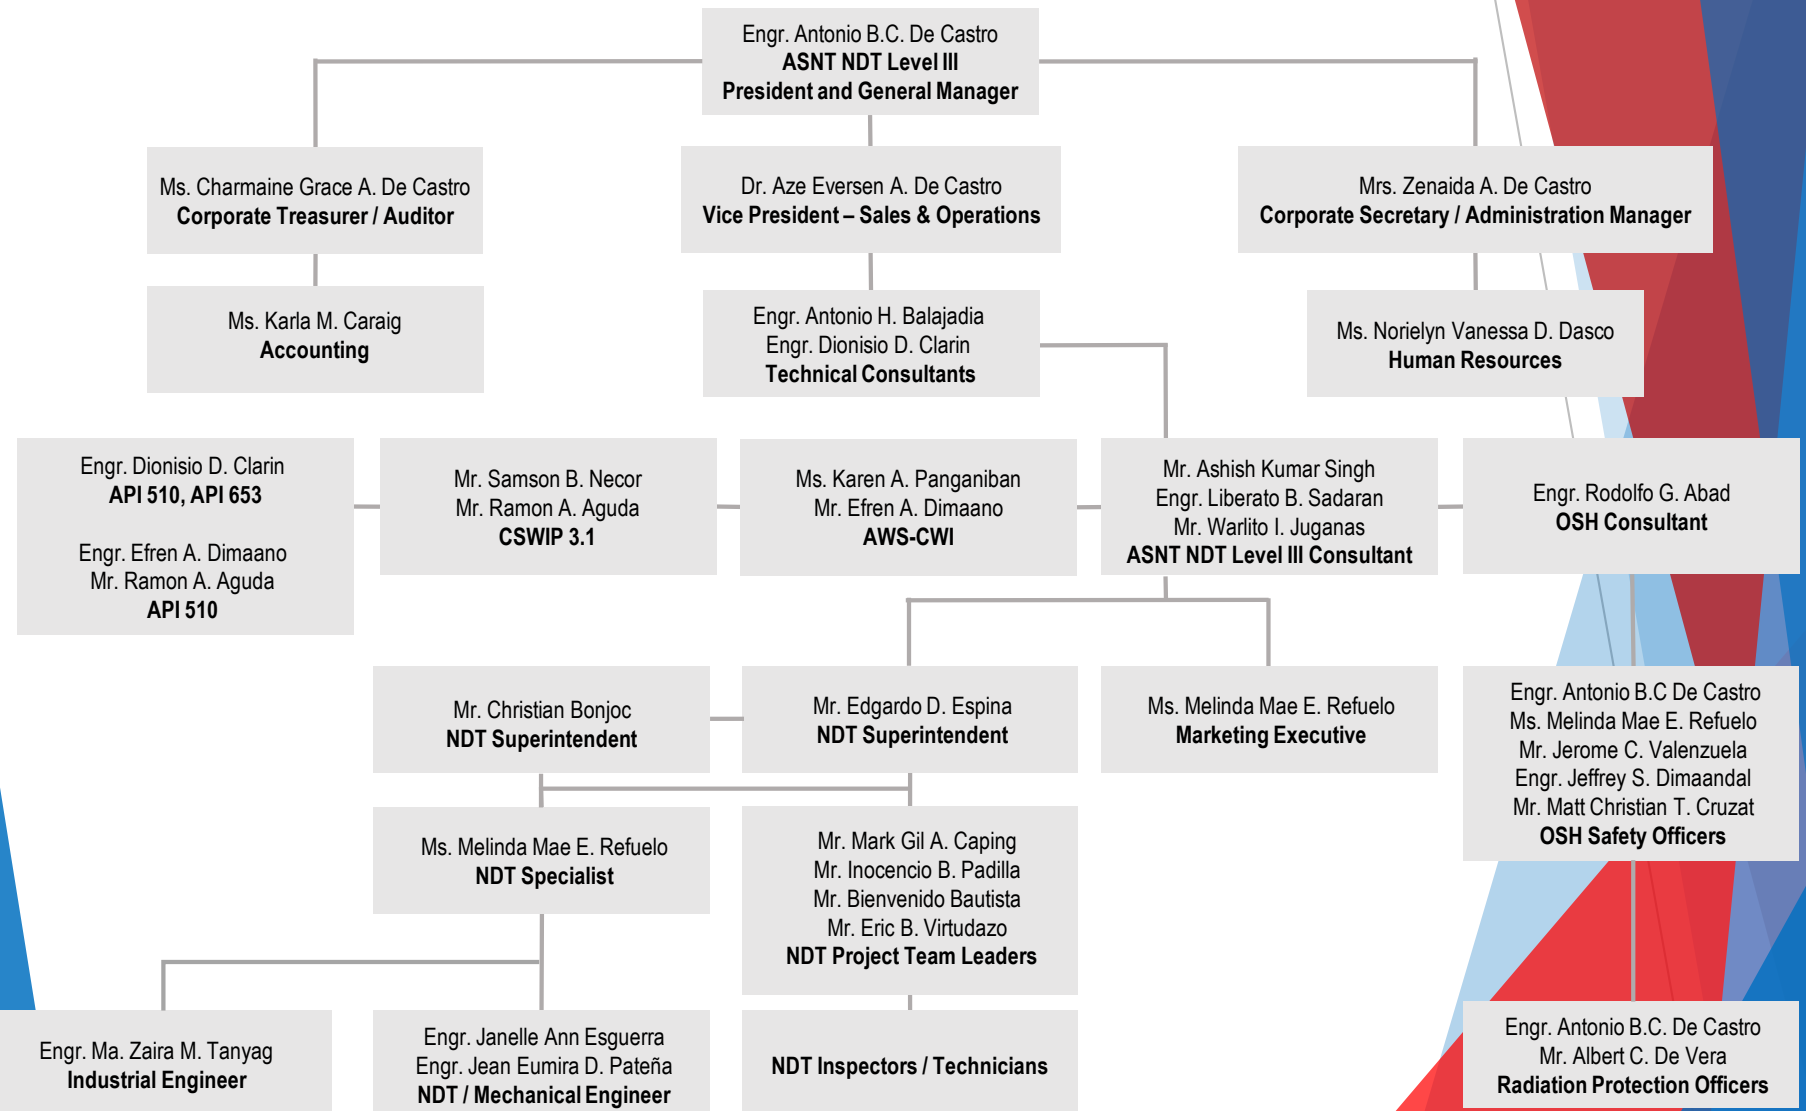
Engr. Antonio B.C. De Castro
ASNT NDT Level III
President and General Manager

Ms. Charmaine Grace A. De Castro
Corporate Treasurer / Auditor

Dr. Aze Eversen A. De Castro
Vice President – Sales & Operations

Mrs. Zenaida A. De Castro
Corporate Secretary / Administration Manager

Ms. Karla M. Caraig
Accounting

Engr. Antonio H. Balajadia
Engr. Dionisio D. Clarin
Technical Consultants

Ms. Norielyn Vanessa D. Dasco
Human Resources

Engr. Dionisio D. Clarin
API 510, API 653

Engr. Efren A. Dimaano
Mr. Ramon A. Aguda
API 510

Mr. Samson B. Necor
Mr. Ramon A. Aguda
CSWIP 3.1

Ms. Karen A. Panganiban
Mr. Efren A. Dimaano
AWS-CWI

Mr. Ashish Kumar Singh
Engr. Liberato B. Sadaran
Mr. Warlito I. Juganas
ASNT NDT Level III Consultant

Engr. Rodolfo G. Abad
OSH Consultant

Mr. Christian Bonjoc
NDT Superintendent

Mr. Edgardo D. Espina
NDT Superintendent

Ms. Melinda Mae E. Refuelo
Marketing Executive

Engr. Antonio B.C De Castro
Ms. Melinda Mae E. Refuelo
Mr. Jerome C. Valenzuela
Engr. Jeffrey S. Dimaandal
Mr. Matt Christian T. Cruzat
OSH Safety Officers

Ms. Melinda Mae E. Refuelo
NDT Specialist

Mr. Mark Gil A. Caping
Mr. Inocencio B. Padilla
Mr. Bienvenido Bautista
Mr. Eric B. Virtudazo
NDT Project Team Leaders

Engr. Ma. Zaira M. Tanyag
Industrial Engineer

Engr. Janelle Ann Esguerra
Engr. Jean Eumira D. Pateña
NDT / Mechanical Engineer

NDT Inspectors / Technicians

Engr. Antonio B.C. De Castro
Mr. Albert C. De Vera
Radiation Protection Officers